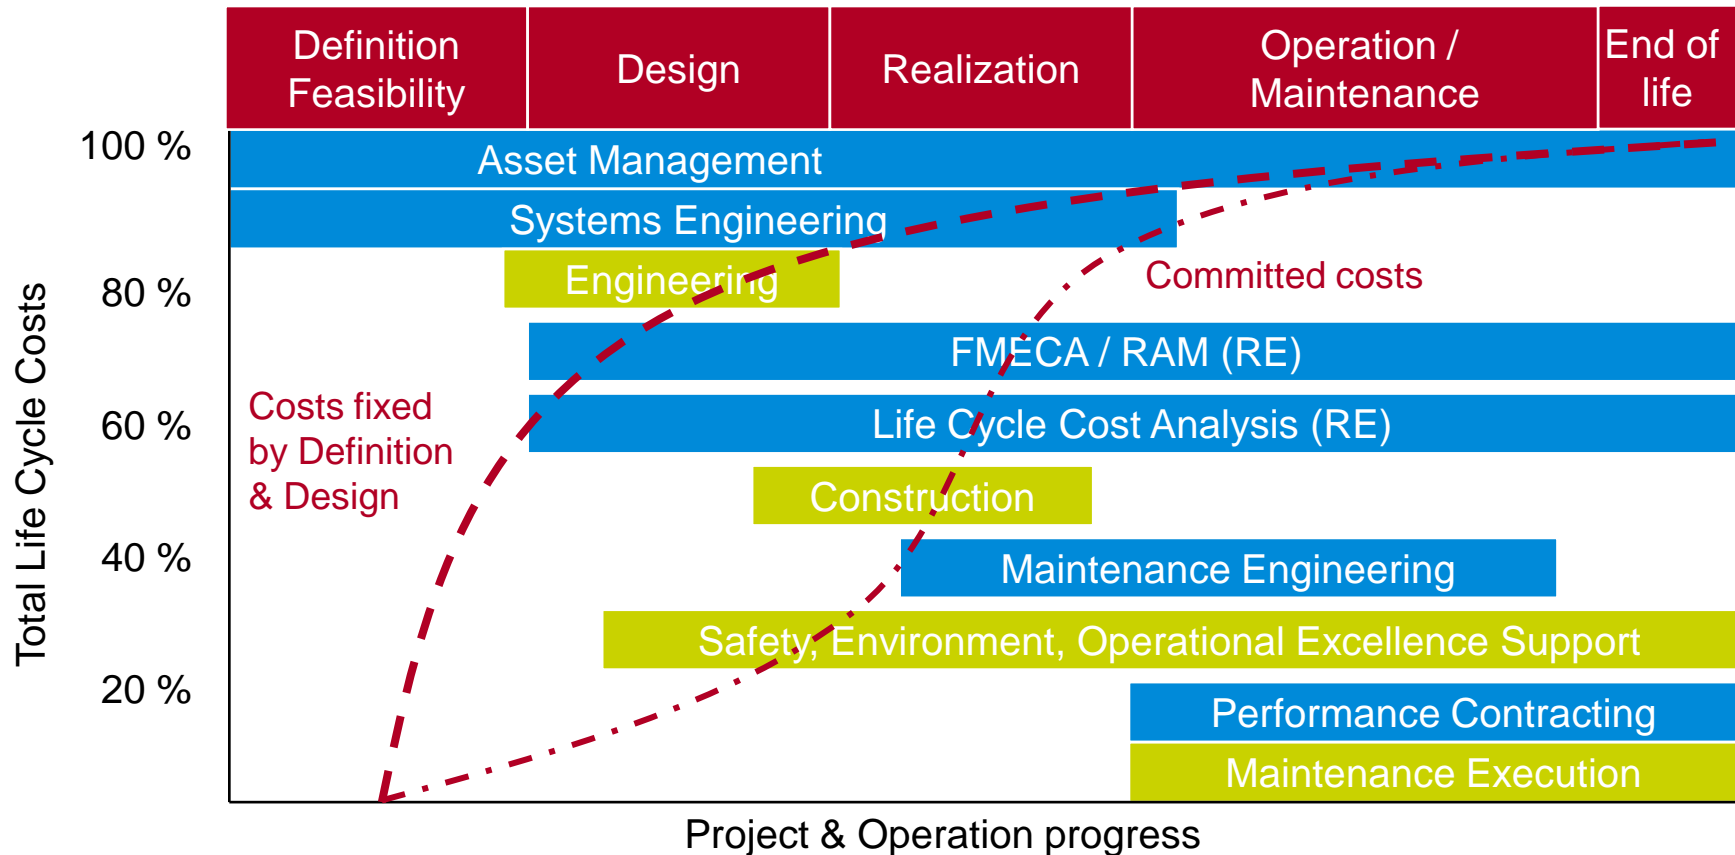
Definition Feasibility

Design

Realization

Operation / Maintenance

End of life

100 %

80 %

60 %

40 %

20 %

Total Life Cycle Costs

Asset Management

Systems Engineering

Engineering

Committed costs

FMECA / RAM (RE)

Costs fixed by Definition & Design

Life Cycle Cost Analysis (RE)

Construction

Maintenance Engineering

Safety, Environment, Operational Excellence Support

Performance Contracting

Maintenance Execution

Project & Operation progress